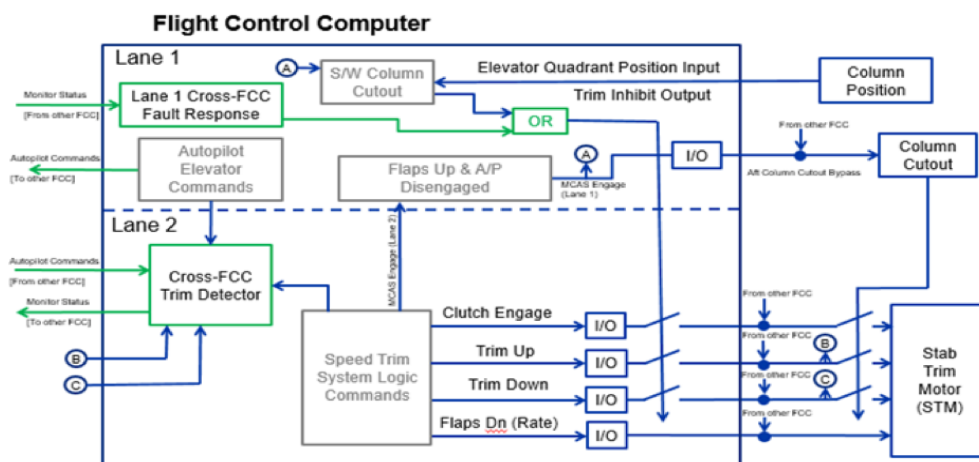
Flight Control Computer

Lane 1

A

S/W Column Cutout

Elevator Quadrant Position Input

Column Position

Monitor Status

[From other FCC]

Lane 1 Cross-FCC Fault Response

Trim Inhibit Output

OR

Autopilot Commands

[To other FCC]

Autopilot Elevator Commands

Flaps Up & A/P Disengaged

A

MCAS Engage (Lane 1)

I/O

From other FCC

Aft Column Cutout Bypass

Column Cutout

Lane 2

Autopilot Commands

[From other FCC]

Monitor Status

[To other FCC]

Cross-FCC Trim Detector

MCAS Engage (Lane 2)

B

C

Speed Trim System Logic Commands

Clutch Engage

I/O

Trim Up

I/O

Trim Down

I/O

Flaps Dn (Rate)

I/O

From other FCC

From other FCC

B

From other FCC

C

From other FCC

Stab Trim Motor (STM)